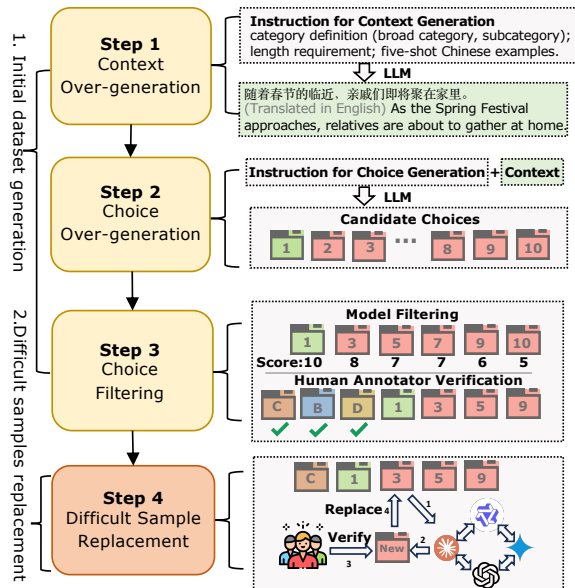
1. Initial dataset generation

2.Difficult samples replacement

Step 1
Context
Over-generation

Instruction for Context Generation
category definition (broad category, subcategory); length requirement; five-shot Chinese examples.

LLM

随着春节的临近，亲戚们即将聚在家里。
(Translated in English) As the Spring Festival approaches, relatives are about to gather at home.

Step 2
Choice
Over-generation

Instruction for Choice Generation + Context

LLM

Candidate Choices

1 2 3 ... 8 9 10

Step 3
Choice
Filtering

Model Filtering

1 3 5 7 9 10
Score:10 8 7 7 6 5

Human Annotator Verification

C B D 1 3 5 9

Step 4
Difficult Sample
Replacement

C 1 3 5 9

Replace 4

1

Verify

New

2

3